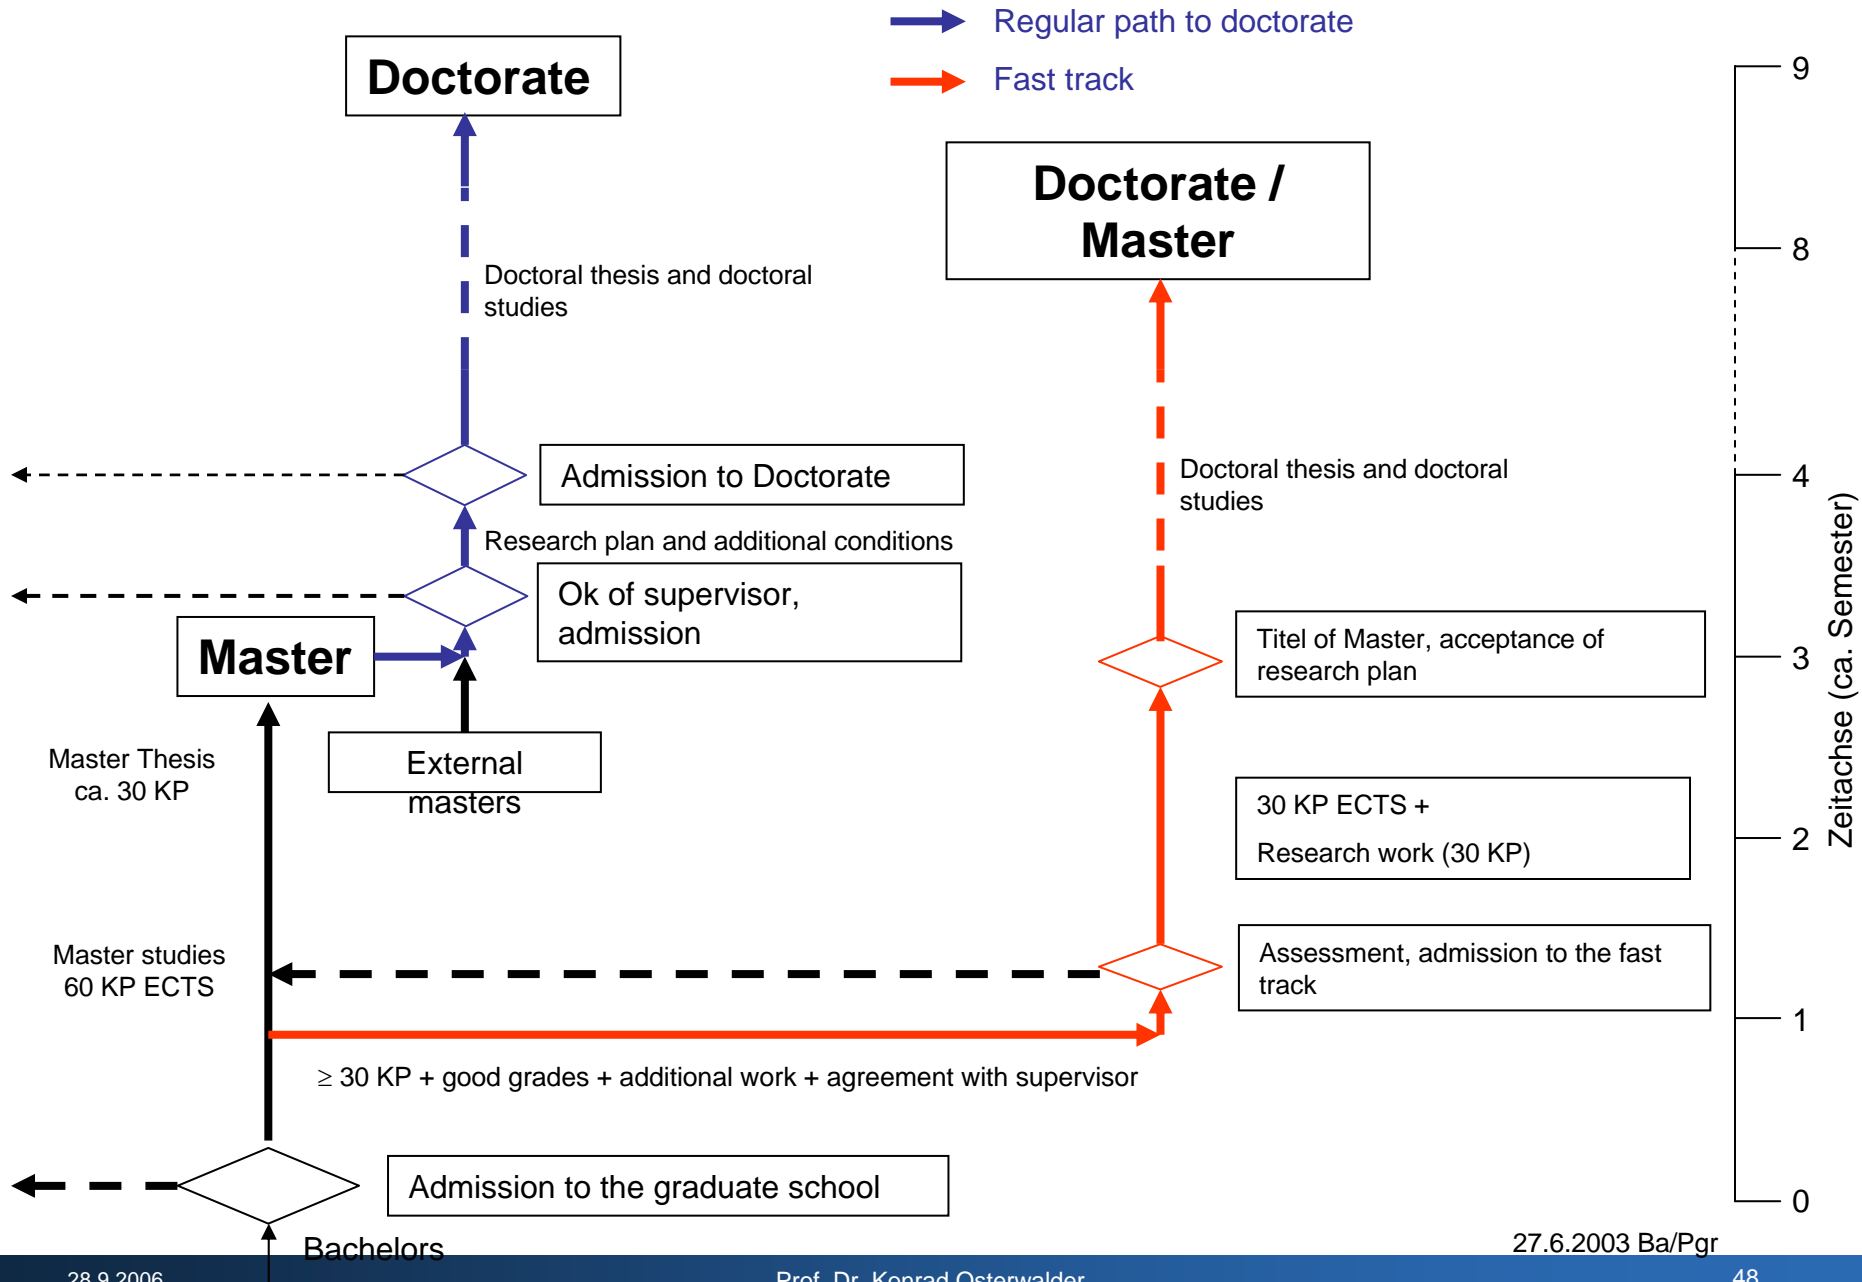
Regular path to doctorate

Fast track

Doctorate

Doctorate / Master

Doctoral thesis and doctoral studies

Admission to Doctorate

Research plan and additional conditions

Ok of supervisor, admission

Master

External masters

Master Thesis ca. 30 KP

Doctoral thesis and doctoral studies

Titel of Master, acceptance of research plan

30 KP ECTS +

Research work (30 KP)

Assessment, admission to the fast track

Master studies 60 KP ECTS

≥ 30 KP + good grades + additional work + agreement with supervisor

Admission to the graduate school

Bachelors

9

8

4

3

2

1

0

Zeitachse (ca. Semester)

27.6.2003 Ba/Pgr

28.9.2006

Prof. Dr. Konrad Osterwalder

48